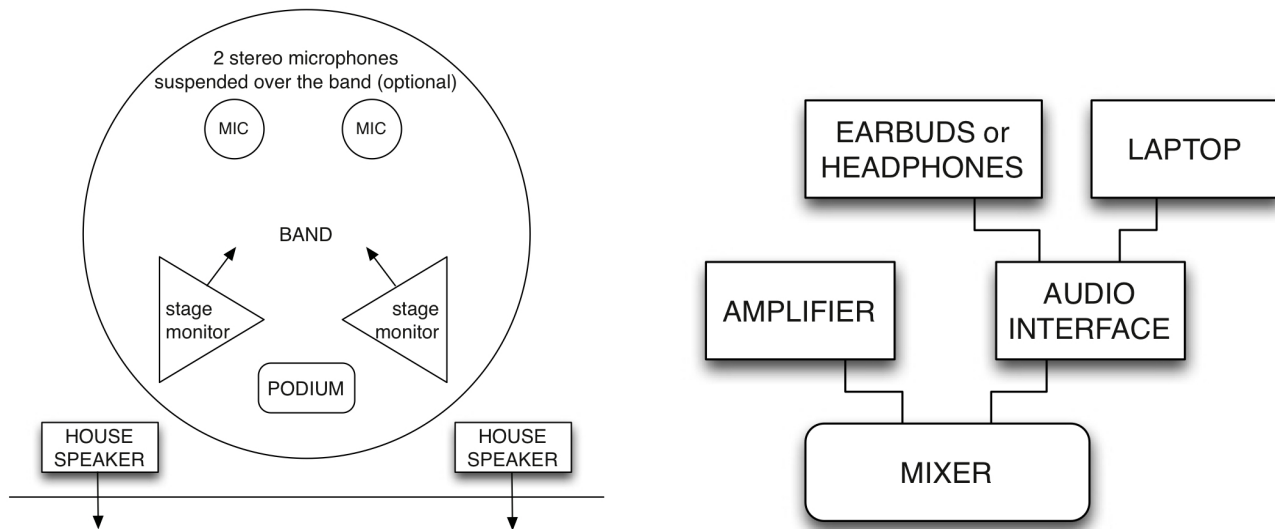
2 stereo microphones suspended over the band (optional)

MIC

MIC

BAND

stage monitor

stage monitor

PODIUM

HOUSE SPEAKER

HOUSE SPEAKER

EARBUDS or HEADPHONES

LAPTOP

AMPLIFIER

AUDIO INTERFACE

MIXER